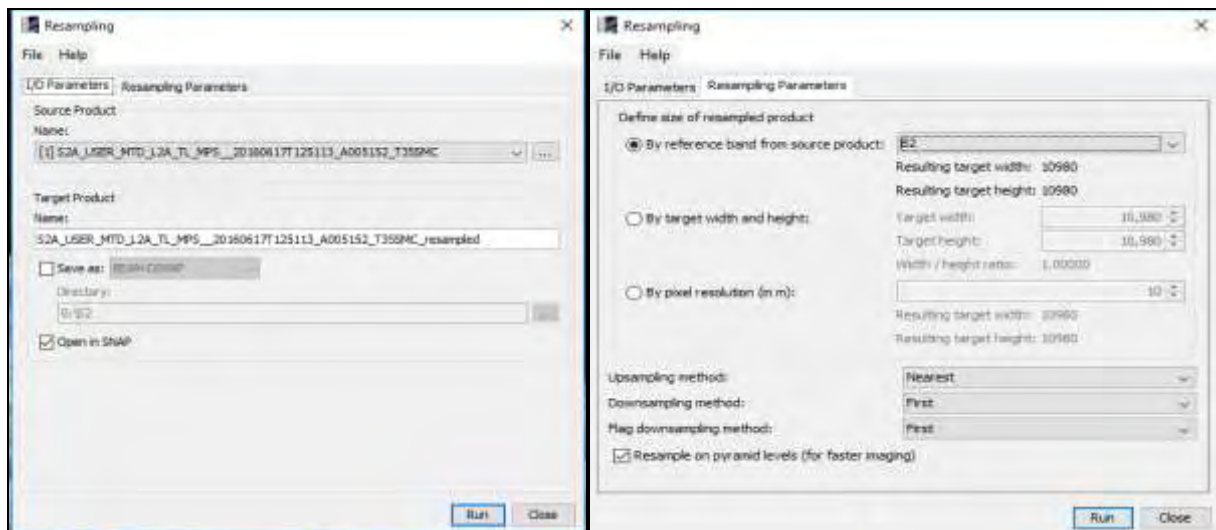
Resampling
File Help
I/O Parameters Resampling Parameters
Source Product
Name:
[1] S2A_USER_MTD_L2A_TL_MPS__20160617T125113_A005152_T35SMC
...
Target Product
Name:
S2A_USER_MTD_L2A_TL_MPS__20160617T125113_A005152_T35SMC_resampled
Save as: BEAM-DIMAP
Directory:
D:\S2
...
Open in SNAP
Run Close

Resampling
File Help
I/O Parameters Resampling Parameters
Define size of resampled product
By reference band from source product: B2
Resulting target width: 10980
Resulting target height: 10980
By target width and height:
Target width: 10,980
Target height: 10,980
Width / height ratio: 1.00000
By pixel resolution (in m): 10
Resulting target width: 10980
Resulting target height: 10980
Upsampling method: Nearest
Downsampling method: First
Flag downsampling method: First
Resample on pyramid levels (for faster imaging)
Run Close